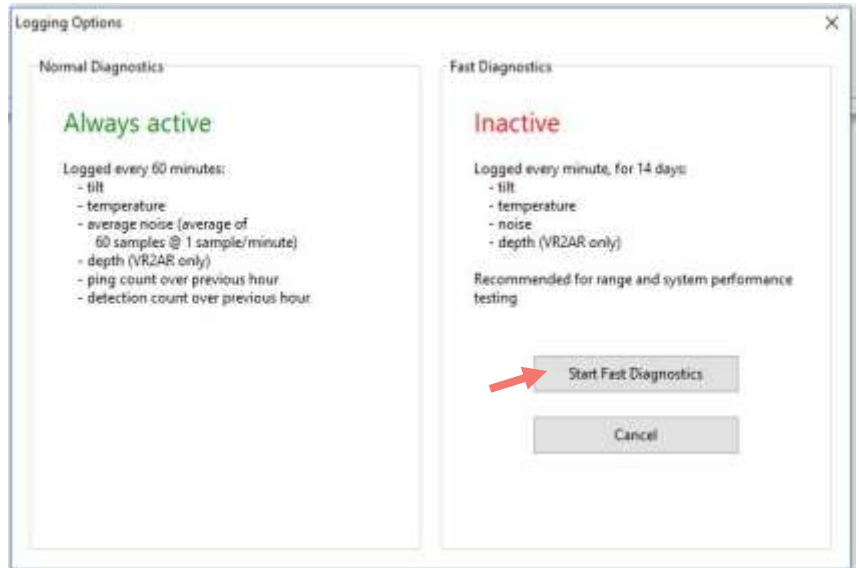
Logging Options

×

Normal Diagnostics

Always active

Logged every 60 minutes:
- tilt
- temperature
- average noise (average of 60 samples @ 1 sample/minute)
- depth (VR2AR only)
- ping count over previous hour
- detection count over previous hour

Fast Diagnostics

Inactive

Logged every minute, for 14 days:
- tilt
- temperature
- noise
- depth (VR2AR only)

Recommended for range and system performance testing

Start Fast Diagnostics

Cancel